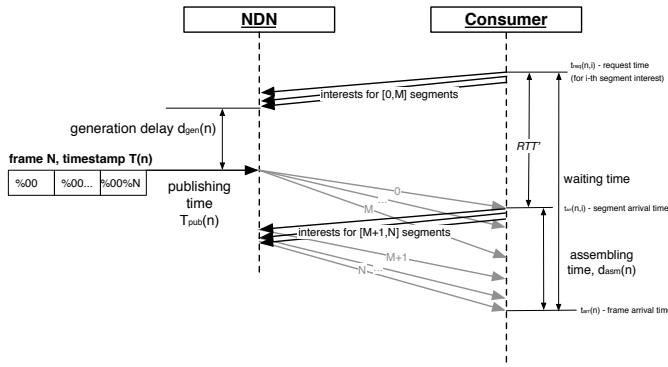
NDN

Consumer

$t_{req}(n,i)$ - request time (for i-th segment interest)

interests for [0,M] segments

generation delay $d_{gen}(n)$

RTT'

frame N, timestamp T(n)

| %00 | %00... | %00%N |
|---|---|---|

publishing time $T_{pub}(n)$

0

M

...

waiting time

$t_{arr}(n,i)$ - segment arrival time

interests for [M+1,N] segments

M+1

N

...

assembling time, $d_{asm}(n)$

$t_{arr}(n)$ - frame arrival time